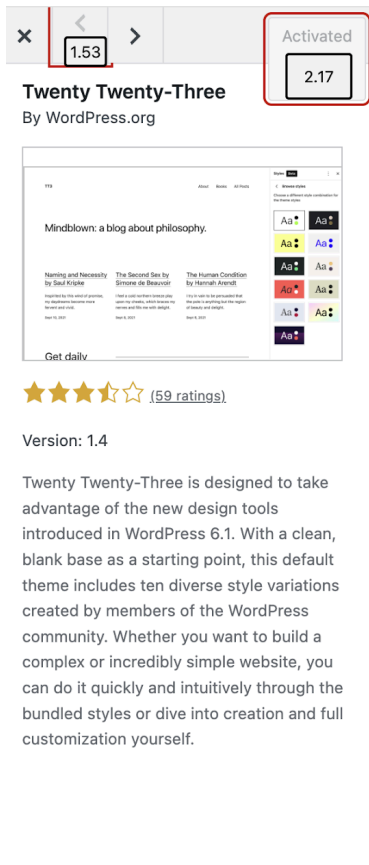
×
1.53
Activated
2.17

Twenty Twenty-Three
By WordPress.org

TT3
About Books All Posts
Mindblown: a blog about philosophy.
Naming and Necessity by Saul Kripke
The Second Sex by Simone de Beauvoir
The Human Condition by Hannah Arendt
Get daily
Styles
Browse styles
Aa Aa Aa Aa Aa Aa Aa Aa Aa Aa Aa

(59 ratings)

Version: 1.4

Twenty Twenty-Three is designed to take advantage of the new design tools introduced in WordPress 6.1. With a clean, blank base as a starting point, this default theme includes ten diverse style variations created by members of the WordPress community. Whether you want to build a complex or incredibly simple website, you can do it quickly and intuitively through the bundled styles or dive into creation and full customization yourself.